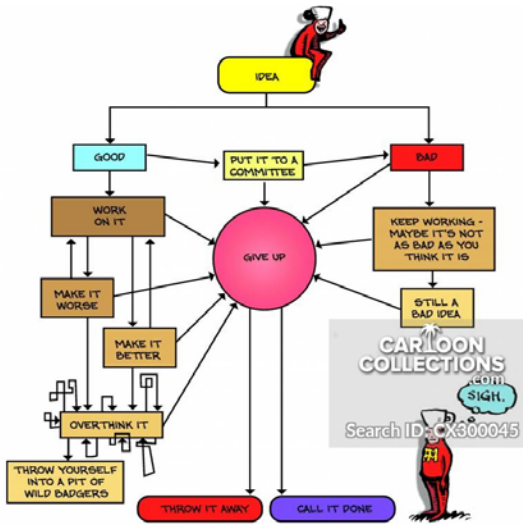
IDEA

GOOD

PUT IT TO A COMMITTEE

BAD

WORK ON IT

GIVE UP

KEEP WORKING - MAYBE IT'S NOT AS BAD AS YOU THINK IT IS

MAKE IT WORSE

STILL A BAD IDEA

MAKE IT BETTER

CARTOON COLLECTIONS .com

SIGH.

OVERTHINK IT

Search ID: CX300045

THROW YOURSELF INTO A PIT OF WILD BADGERS

THROW IT AWAY

CALL IT DONE